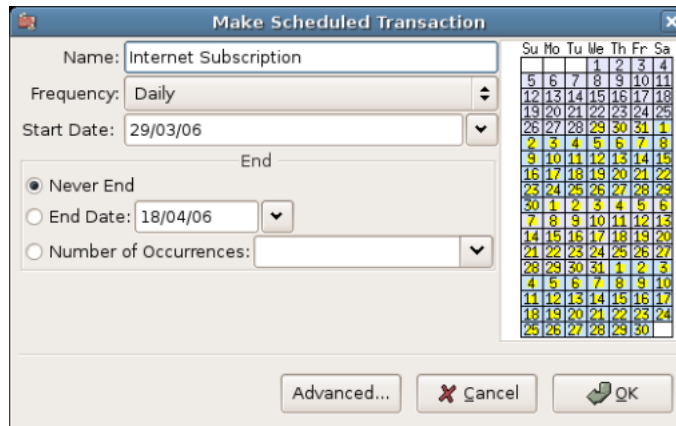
Make Scheduled Transaction

Name: Internet Subscription
Frequency: Daily
Start Date: 29/03/06

End
Never End
End Date: 18/04/06
Number of Occurrences:

| Su | Mo | Tu | We | Th | Fr | Sa |
|---|---|---|---|---|---|---|
| | | | 1 | 2 | 3 | 4 |
| 5 | 6 | 7 | 8 | 9 | 10 | 11 |
| 12 | 13 | 14 | 15 | 16 | 17 | 18 |
| 19 | 20 | 21 | 22 | 23 | 24 | 25 |
| 26 | 27 | 28 | 29 | 30 | 31 | 1 |
| 2 | 3 | 4 | 5 | 6 | 7 | 8 |
| 9 | 10 | 11 | 12 | 13 | 14 | 15 |
| 16 | 17 | 18 | 19 | 20 | 21 | 22 |
| 23 | 24 | 25 | 26 | 27 | 28 | 29 |
| 30 | 1 | 2 | 3 | 4 | 5 | 6 |
| 7 | 8 | 9 | 10 | 11 | 12 | 13 |
| 14 | 15 | 16 | 17 | 18 | 19 | 20 |
| 21 | 22 | 23 | 24 | 25 | 26 | 27 |
| 28 | 29 | 30 | 31 | 1 | 2 | 3 |
| 4 | 5 | 6 | 7 | 8 | 9 | 10 |
| 11 | 12 | 13 | 14 | 15 | 16 | 17 |
| 18 | 19 | 20 | 21 | 22 | 23 | 24 |
| 25 | 26 | 27 | 28 | 29 | 30 | |

Advanced... Cancel OK